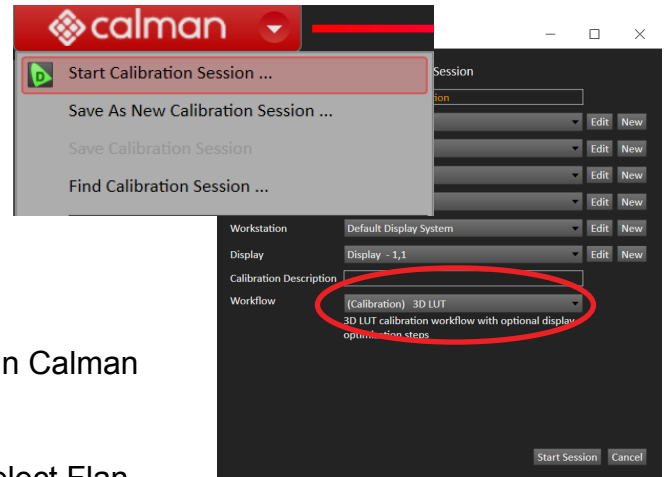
calman

Start Calibration Session ...

Save As New Calibration Session ...

Save Calibration Session

Find Calibration Session ...

Session

tion

Edit New

Edit New

Edit New

Edit New

Workstation Default Display System Edit New

Display Display - 1,1 Edit New

Calibration Description

Workflow (Calibration) 3D LUT

3D LUT calibration workflow with optional display optimization steps

n Calman

elect Flan

Start Session Cancel